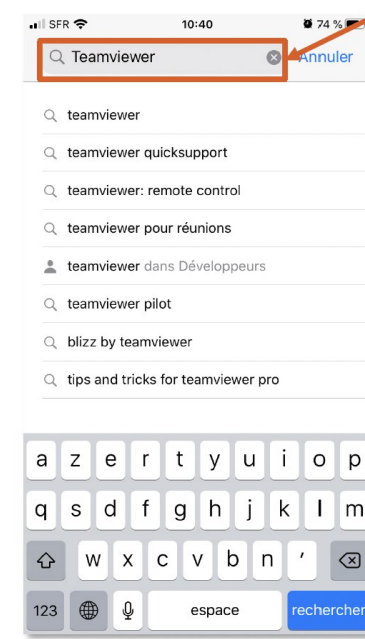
SFR 10:40 74 %

Teamviewer Annuler

teamviewer
teamviewer quicksupport
teamviewer: remote control
teamviewer pour réunions
teamviewer dans Développeurs
teamviewer pilot
blizz by teamviewer
tips and tricks for teamviewer pro

a z e r t y u i o p
q s d f g h j k l m
w x c v b n '
123 espace rechercher